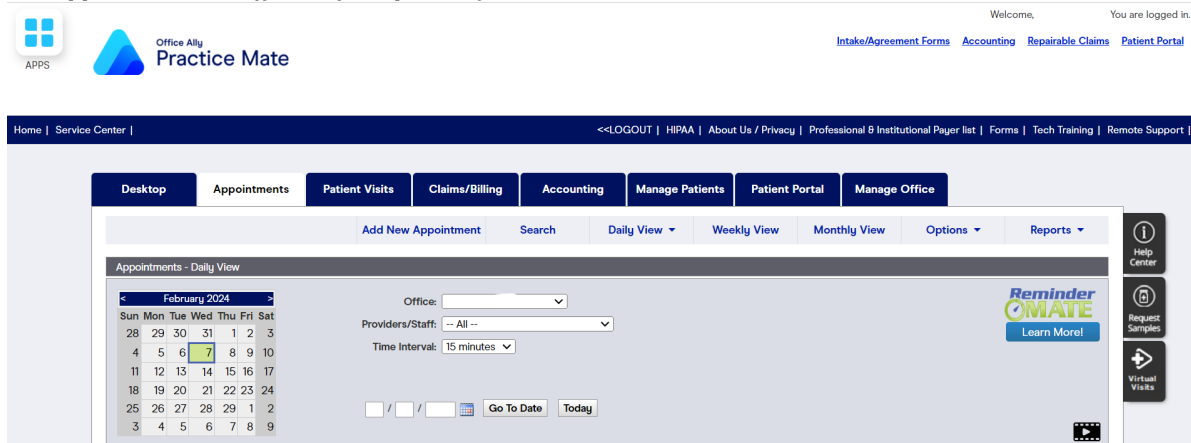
APPS

Office Ally
Practice Mate

Welcome, You are logged in.

Intake/Agreement Forms Accounting Repairable Claims Patient Portal

Home | Service Center |

<<LOGOUT | HIPAA | About Us / Privacy | Professional & Institutional Payer list | Forms | Tech Training | Remote Support |

Desktop Appointments Patient Visits Claims/Billing Accounting Manage Patients Patient Portal Manage Office

Add New Appointment Search Daily View ▾ Weekly View Monthly View Options ▾ Reports ▾

Appointments - Daily View

| < | | February 2024 | | | | > |
|---|---|---|---|---|---|---|
| Sun | Mon | Tue | Wed | Thu | Fri | Sat |
| 28 | 29 | 30 | 31 | 1 | 2 | 3 |
| 4 | 5 | 6 | 7 | 8 | 9 | 10 |
| 11 | 12 | 13 | 14 | 15 | 16 | 17 |
| 18 | 19 | 20 | 21 | 22 | 23 | 24 |
| 25 | 26 | 27 | 28 | 29 | 1 | 2 |
| 3 | 4 | 5 | 6 | 7 | 8 | 9 |

Office:
Providers/Staff: -- All --
Time Interval: 15 minutes

/ / Go To Date Today

Reminder MATE
Learn More!

Help Center
Request Samples
Virtual Visits